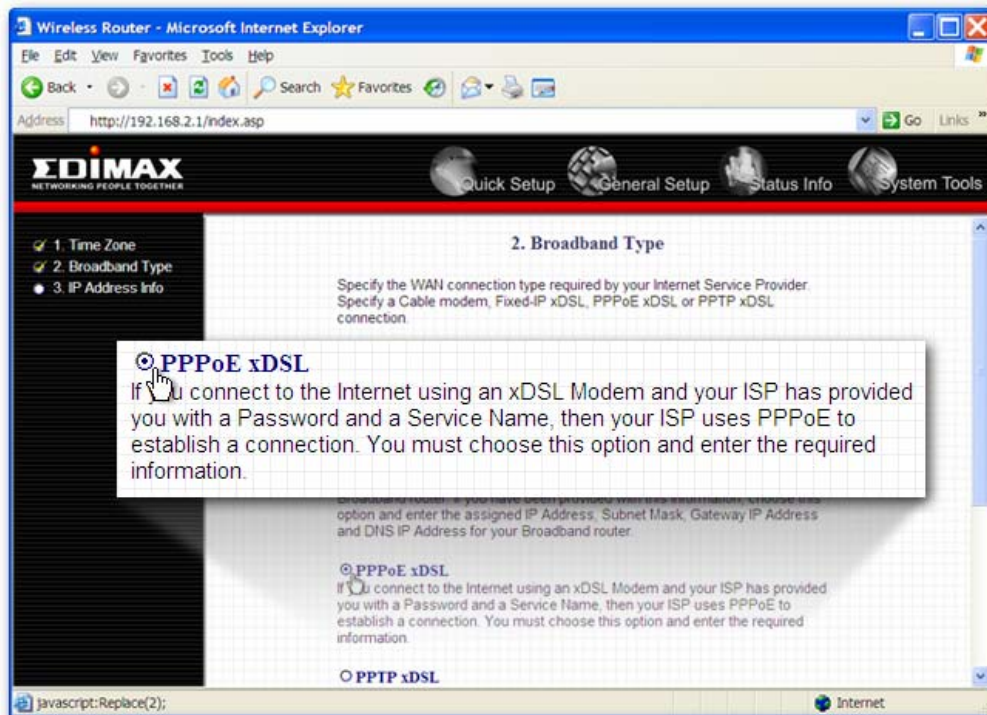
Wireless Router - Microsoft Internet Explorer

File Edit View Favorites Tools Help

Back Search Favorites

Address http://192.168.2.1/index.asp

Go Links

EDIMAX
NETWORKING PEOPLE TOGETHER

Quick Setup General Setup Status Info System Tools

1. Time Zone
2. Broadband Type
3. IP Address Info

2. Broadband Type

Specify the WAN connection type required by your Internet Service Provider. Specify a Cable modem, Fixed-IP xDSL, PPPoE xDSL or PPTP xDSL connection.

PPPoE xDSL
If you connect to the Internet using an xDSL Modem and your ISP has provided you with a Password and a Service Name, then your ISP uses PPPoE to establish a connection. You must choose this option and enter the required information.

Broadband router. If you have been provided with this information, choose this option and enter the assigned IP Address, Subnet Mask, Gateway IP Address and DNS IP Address for your Broadband router.

PPPoE xDSL
If you connect to the Internet using an xDSL Modem and your ISP has provided you with a Password and a Service Name, then your ISP uses PPPoE to establish a connection. You must choose this option and enter the required information.

PPTP xDSL

javascript:Replace(2);

Internet